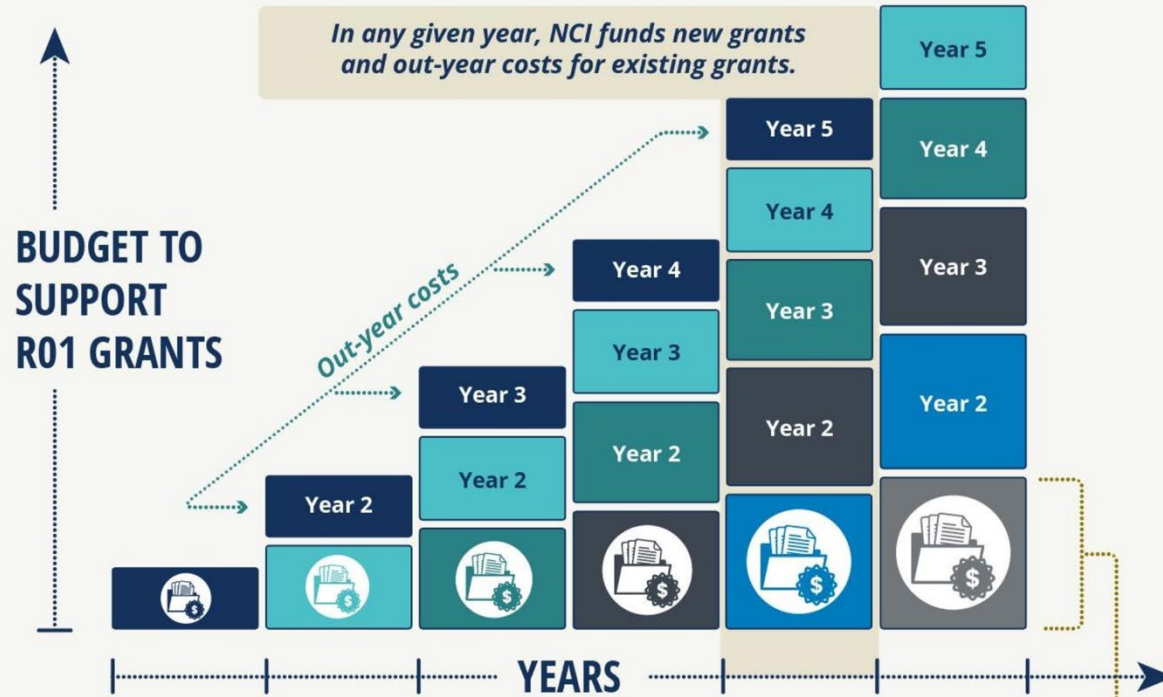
In any given year, NCI funds new grants and out-year costs for existing grants.

BUDGET TO SUPPORT R01 GRANTS

Out-year costs

Year 2

Year 3
Year 2

Year 4
Year 3
Year 2

Year 5
Year 4
Year 3
Year 2

Year 5
Year 4
Year 3
Year 2

YEARS